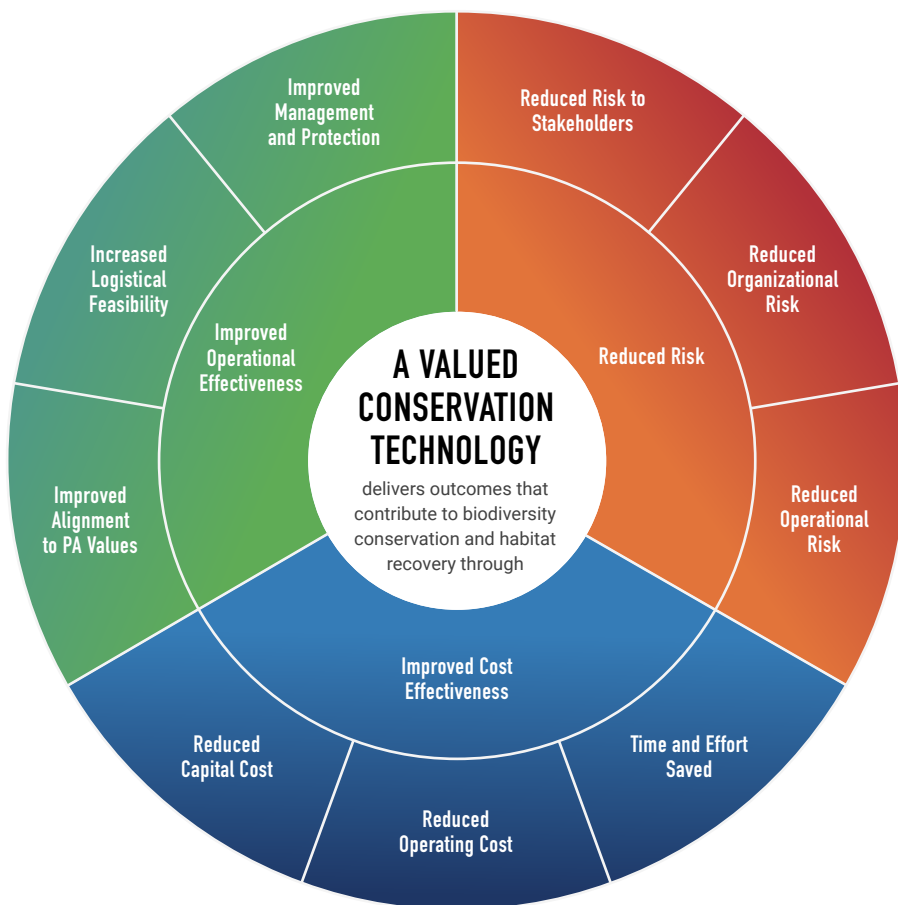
A VALUED CONSERVATION TECHNOLOGY

delivers outcomes that contribute to biodiversity conservation and habitat recovery through

Improved Operational Effectiveness

Improved Management and Protection

Increased Logistical Feasibility

Improved Alignment to PA Values

Reduced Risk

Reduced Risk to Stakeholders

Reduced Organizational Risk

Reduced Operational Risk

Improved Cost Effectiveness

Time and Effort Saved

Reduced Operating Cost

Reduced Capital Cost